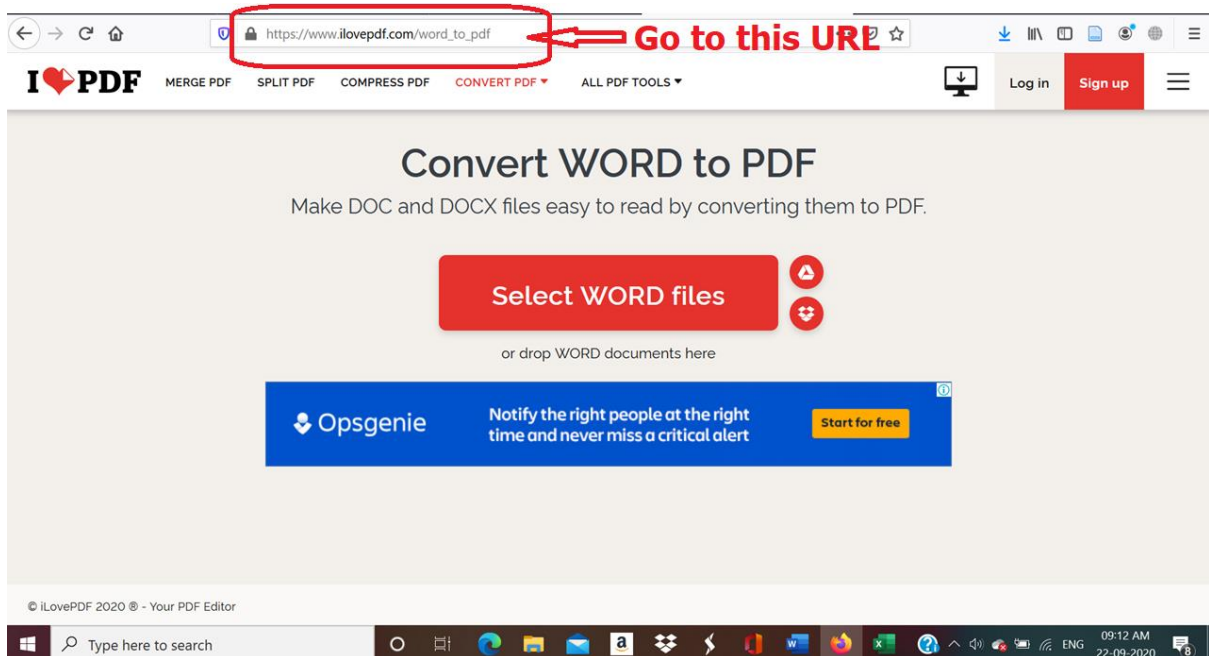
https://www.ilovepdf.com/word_to_pdf

Go to this URL

I❤PDF MERGE PDF SPLIT PDF COMPRESS PDF CONVERT PDF ▾ ALL PDF TOOLS ▾ Log in Sign up

Convert WORD to PDF

Make DOC and DOCX files easy to read by converting them to PDF.

Select WORD files

or drop WORD documents here

Opsgenie

Notify the right people at the right time and never miss a critical alert

Start for free

© iLovePDF 2020 ® - Your PDF Editor

Type here to search

ENG 09:12 AM 22-09-2020

8